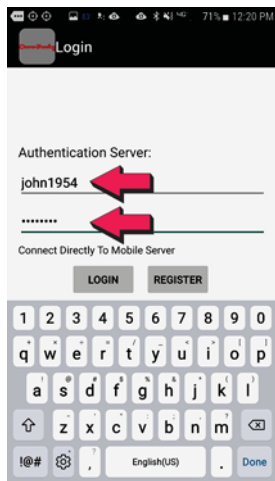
71% 12:20 PM

Login

Authentication Server:

john1954

........

Connect Directly To Mobile Server

LOGIN REGISTER

1 2 3 4 5 6 7 8 9 0

q w e r t y u i o p

a s d f g h j k l

z x c v b n m

!#1 , English(US) . Done